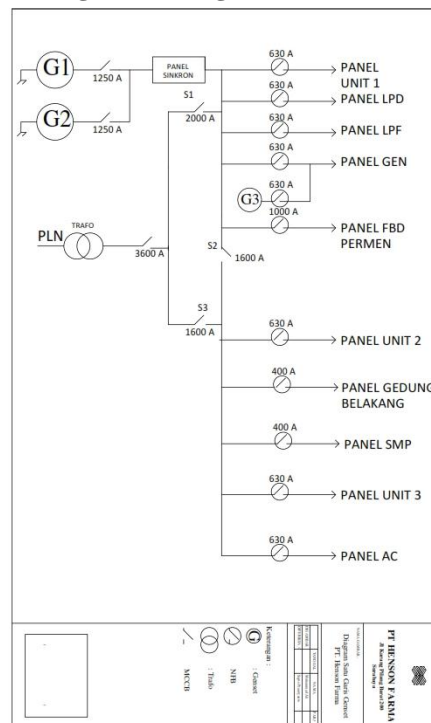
G1
1250 A
G2
1250 A
PANEL SINKRON
S1
2000 A
630 A
PANEL UNIT 1
630 A
PANEL LPD
630 A
PANEL LPF
630 A
PANEL GEN
G3
630 A
1000 A
PANEL FBD PERMEN
PLN
TRAFO
3600 A
S2
1600 A
S3
1600 A
630 A
PANEL UNIT 2
400 A
PANEL GEDUNG BELAKANG
400 A
PANEL SMP
630 A
PANEL UNIT 3
630 A
PANEL AC

Keterangan :
G : Genset
NFB
: Trafo
MCCB
Diagram Satu Garis Genset PT Henson Farma
PT HENSON FARMA
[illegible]